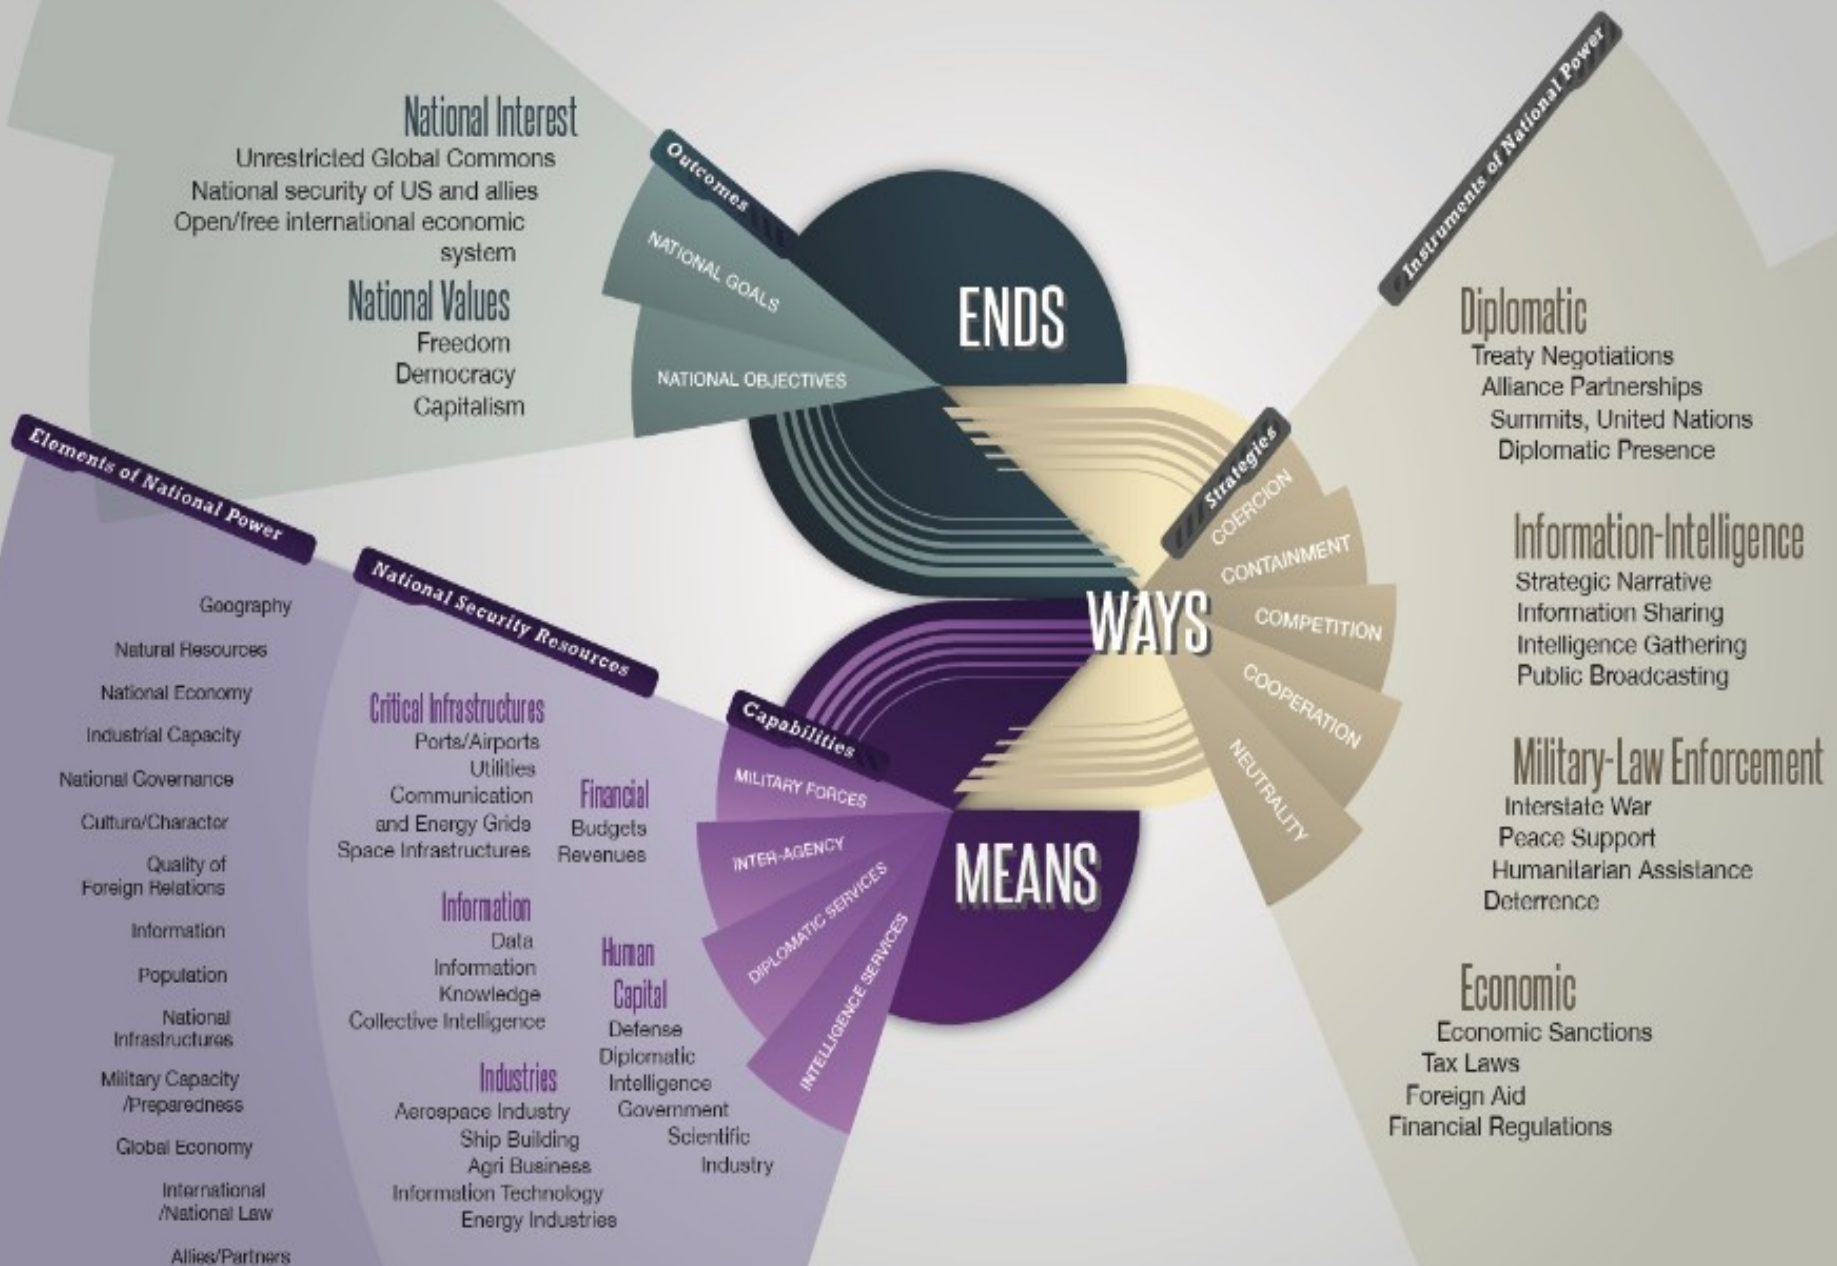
National Interest
Unrestricted Global Commons
National security of US and allies
Open/free international economic system

National Values
Freedom
Democracy
Capitalism

Outcomes
NATIONAL GOALS
NATIONAL OBJECTIVES

ENDS

Instruments of National Power

Diplomatic
Treaty Negotiations
Alliance Partnerships
Summits, United Nations
Diplomatic Presence

Information-Intelligence
Strategic Narrative
Information Sharing
Intelligence Gathering
Public Broadcasting

Military-Law Enforcement
Interstate War
Peace Support
Humanitarian Assistance
Deterrence

Economic
Economic Sanctions
Tax Laws
Foreign Aid
Financial Regulations

Strategies
COERCION
CONTAINMENT
COMPETITION
COOPERATION
NEUTRALITY

WAYS

Elements of National Power
Geography
Natural Resources
National Economy
Industrial Capacity
National Governance
Culture/Character
Quality of Foreign Relations
Information
Population
National Infrastructures
Military Capacity /Preparedness
Global Economy
International /National Law
Allies/Partners

National Security Resources

Critical Infrastructures
Ports/Airports
Utilities
Communication and Energy Grids
Space Infrastructures

Financial
Budgets
Revenues

Information
Data
Information
Knowledge
Collective Intelligence

Human Capital
Defense
Diplomatic
Intelligence
Government
Scientific
Industry

Industries
Aerospace Industry
Ship Building
Agri Business
Information Technology
Energy Industries

Capabilities
MILITARY FORCES
INTER-AGENCY
DIPLOMATIC SERVICES
INTELLIGENCE SERVICES

MEANS